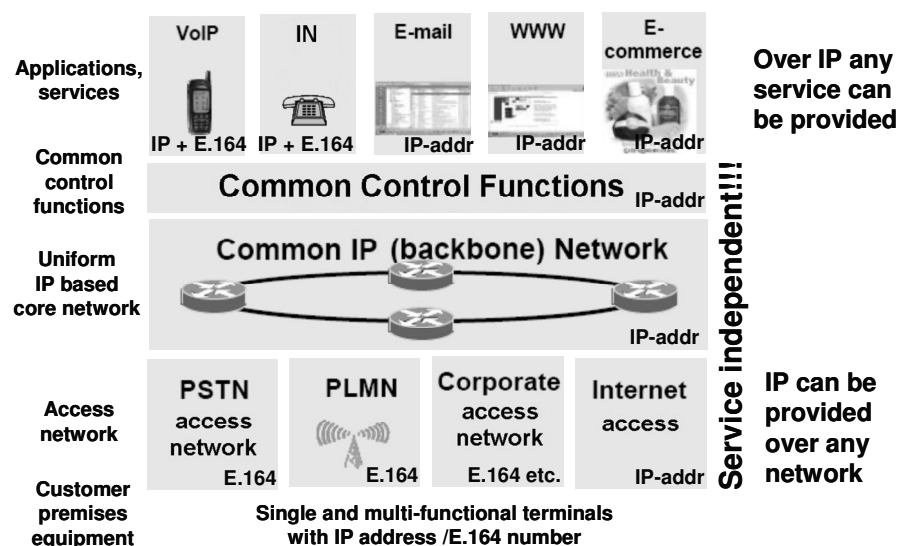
Applications, services

VoIP
IP + E.164

IN
IP + E.164

E-mail
IP-addr

WWW
IP-addr

E-commerce
Health & Beauty
IP-addr

Over IP any service can be provided

Common control functions

Common Control Functions IP-addr

Uniform IP based core network

Common IP (backbone) Network
IP-addr

Service independent!!!

Access network

PSTN access network E.164

PLMN E.164

Corporate access network E.164 etc.

Internet access IP-addr

IP can be provided over any network

Customer premises equipment

Single and multi-functional terminals with IP address /E.164 number